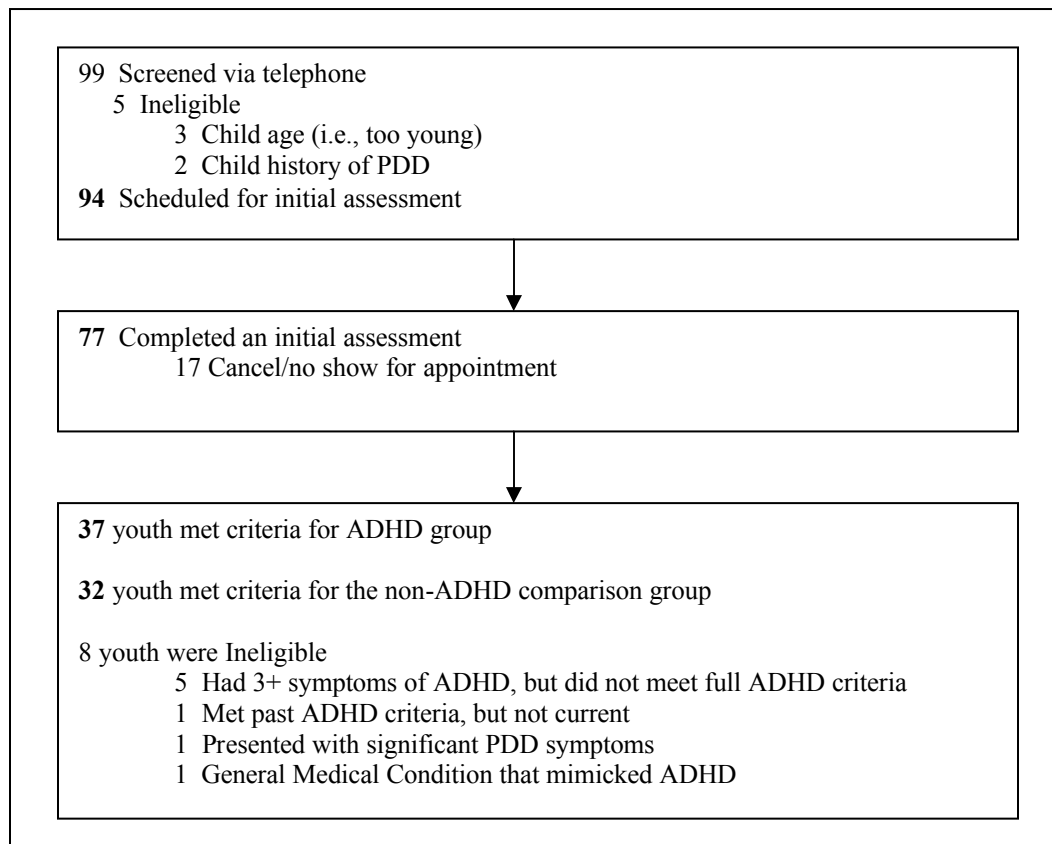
99 Screened via telephone
5 Ineligible
3 Child age (i.e., too young)
2 Child history of PDD
**94** Scheduled for initial assessment

**77** Completed an initial assessment
17 Cancel/no show for appointment

**37** youth met criteria for ADHD group

**32** youth met criteria for the non-ADHD comparison group

8 youth were Ineligible
5 Had 3+ symptoms of ADHD, but did not meet full ADHD criteria
1 Met past ADHD criteria, but not current
1 Presented with significant PDD symptoms
1 General Medical Condition that mimicked ADHD